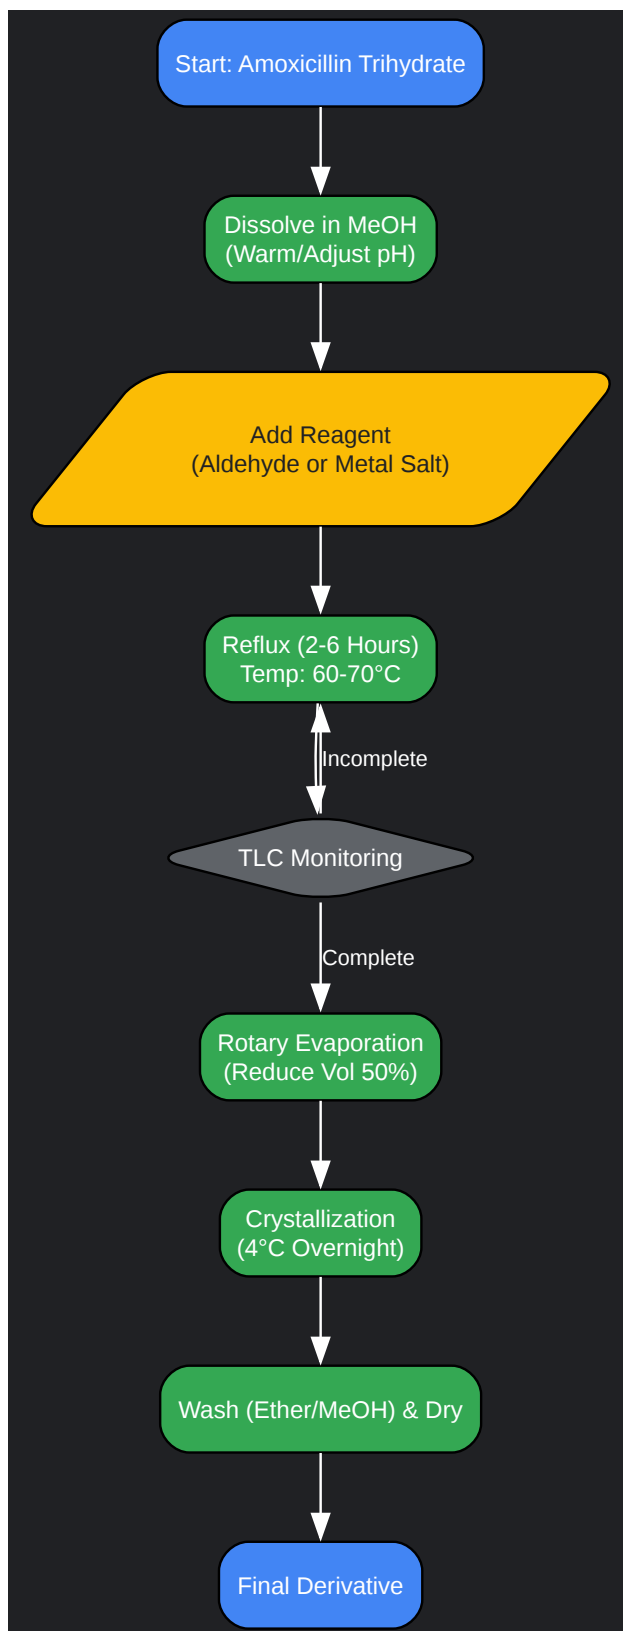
Start: Amoxicillin Trihydrate

Dissolve in MeOH
(Warm/Adjust pH)

Add Reagent
(Aldehyde or Metal Salt)

Reflux (2-6 Hours)
Temp: 60-70°C

Incomplete

TLC Monitoring

Complete

Rotary Evaporation
(Reduce Vol 50%)

Crystallization
(4°C Overnight)

Wash (Ether/MeOH) & Dry

Final Derivative